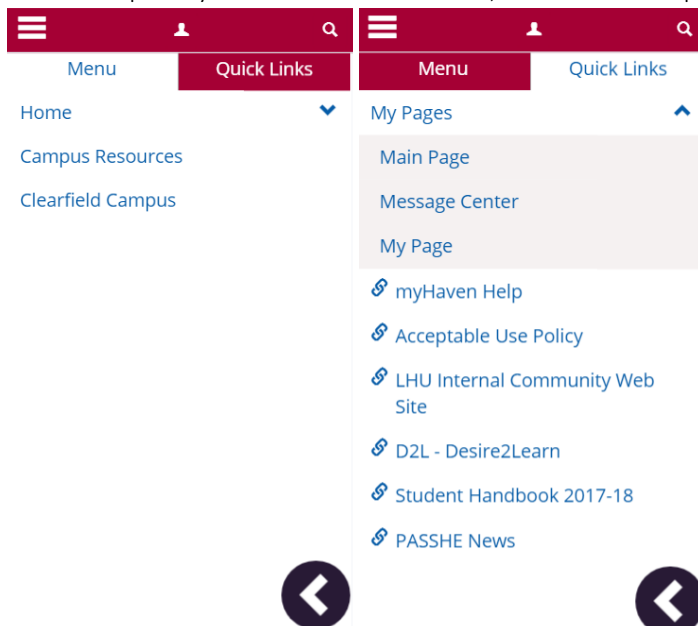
Menu

Quick Links

Home

Campus Resources

Clearfield Campus

Menu

Quick Links

My Pages

Main Page

Message Center

My Page

myHaven Help

Acceptable Use Policy

LHU Internal Community Web Site

D2L - Desire2Learn

Student Handbook 2017-18

PASSHE News